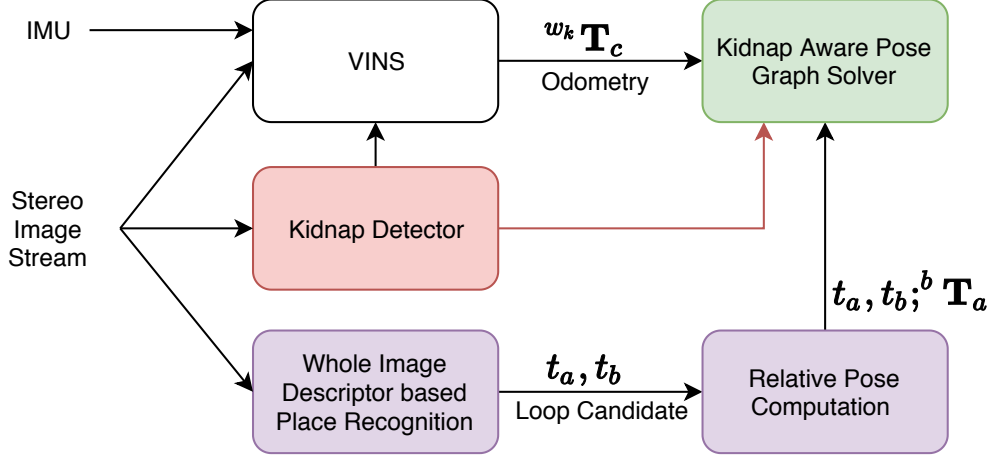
IMU

VINS

${}^{w_k}\mathbf{T}_c$

Odometry

Kidnap Aware Pose Graph Solver

Stereo Image Stream

Kidnap Detector

$t_a, t_b; {}^{b}\mathbf{T}_a$

Whole Image Descriptor based Place Recognition

$t_a, t_b$

Loop Candidate

Relative Pose Computation